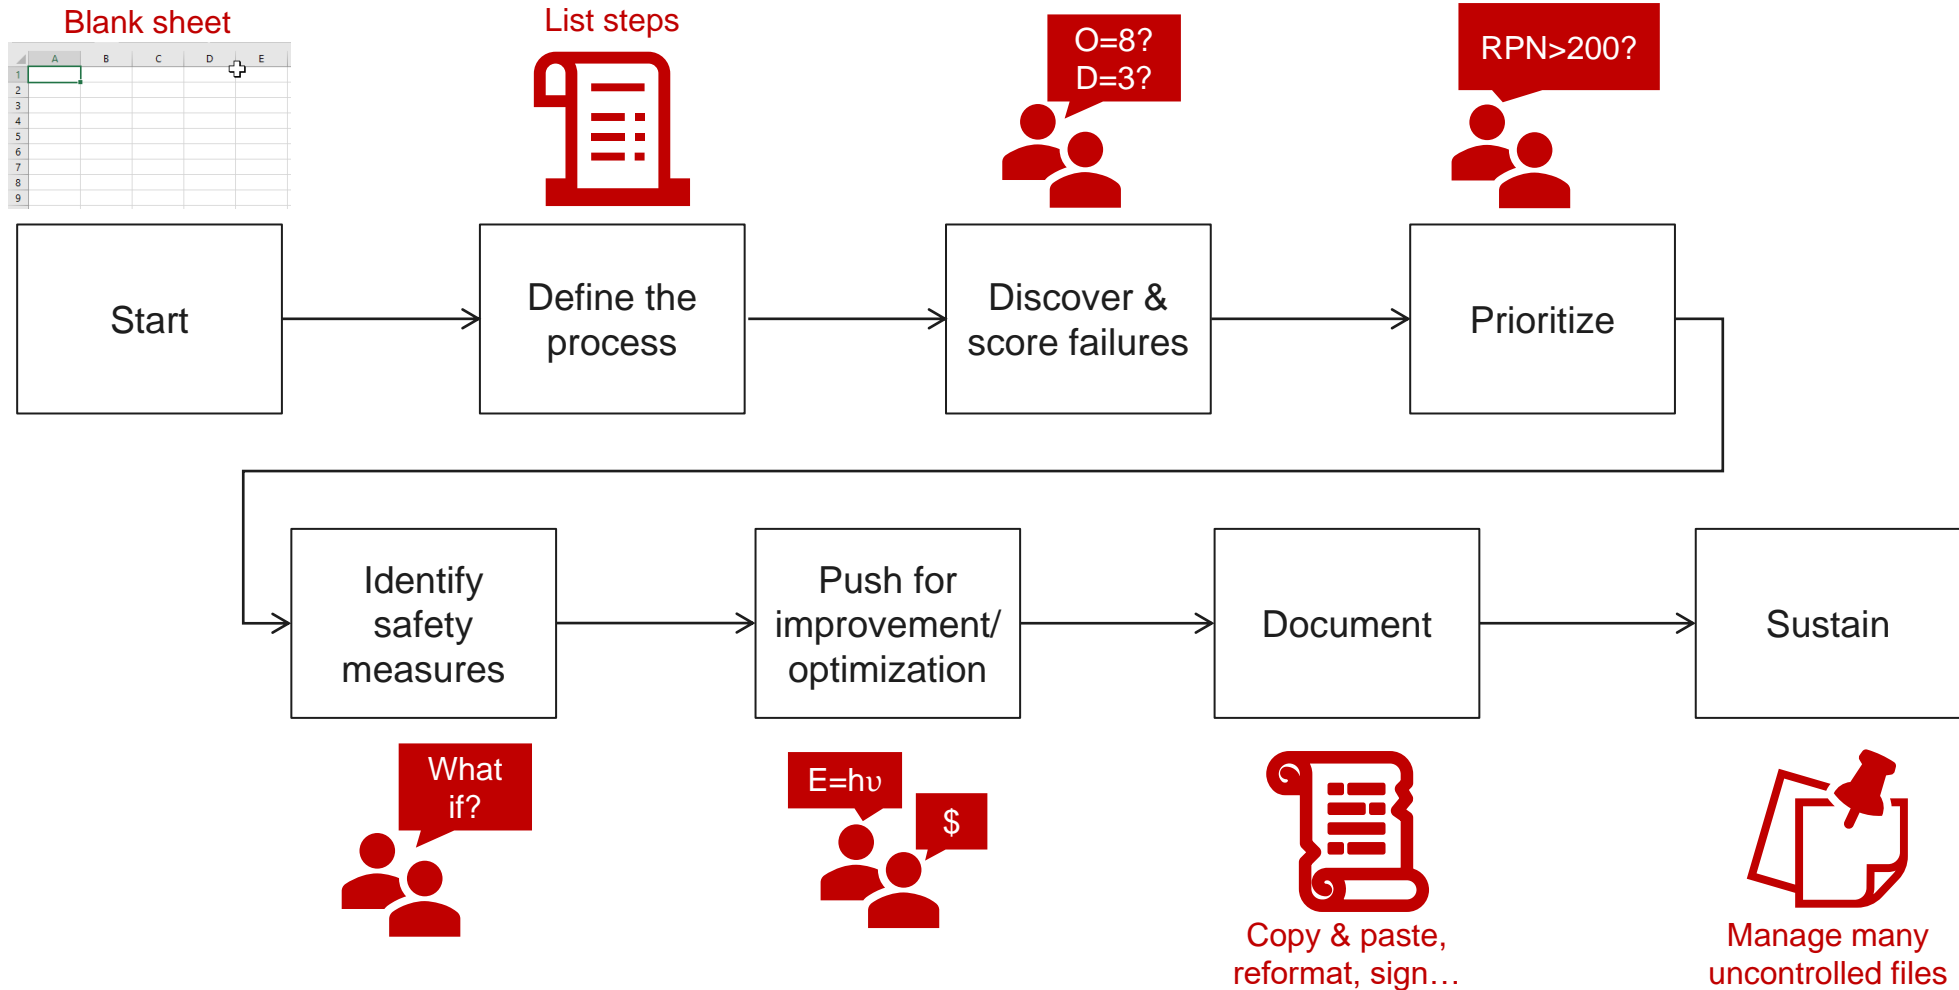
Blank sheet

| | A | B | C | D | E |
|---|---|---|---|---|---|
| 1 | | | | | |
| 2 | | | | | |
| 3 | | | | | |
| 4 | | | | | |
| 5 | | | | | |
| 6 | | | | | |
| 7 | | | | | |
| 8 | | | | | |
| 9 | | | | | |

List steps

O=8?
D=3?

RPN>200?

Start

Define the process

Discover & score failures

Prioritize

Identify safety measures

Push for improvement/ optimization

Document

Sustain

What if?

E=hυ

$

Copy & paste, reformat, sign…

Manage many uncontrolled files